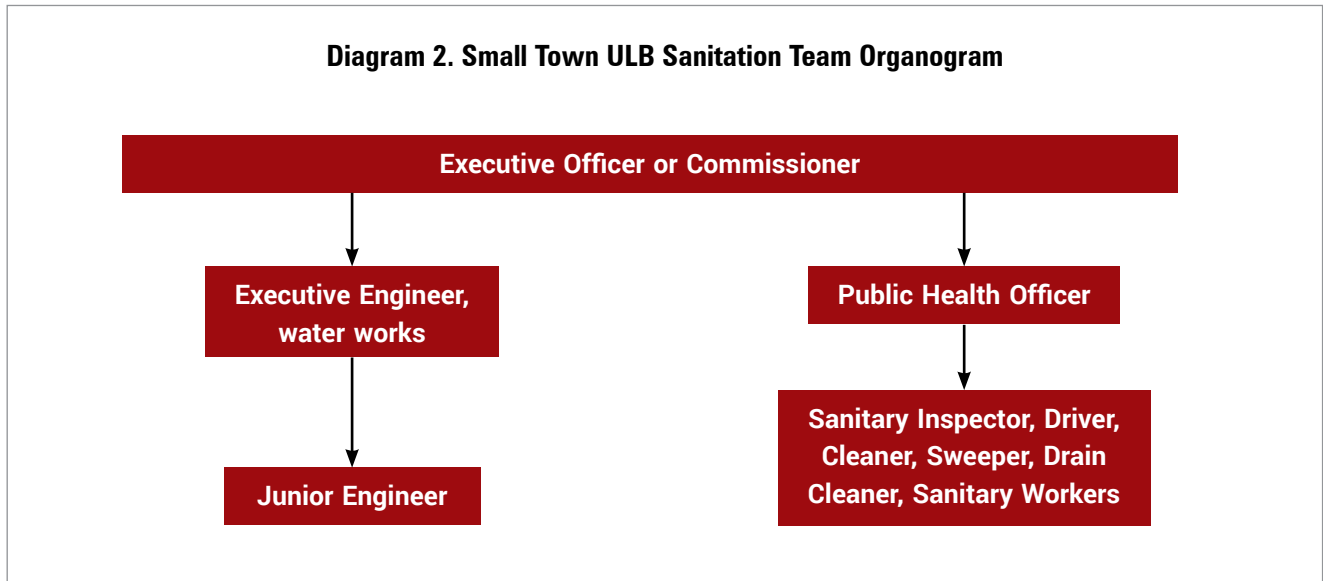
Diagram 2. Small Town ULB Sanitation Team Organogram

Executive Officer or Commissioner

Executive Engineer, water works

Junior Engineer

Public Health Officer

Sanitary Inspector, Driver, Cleaner, Sweeper, Drain Cleaner, Sanitary Workers